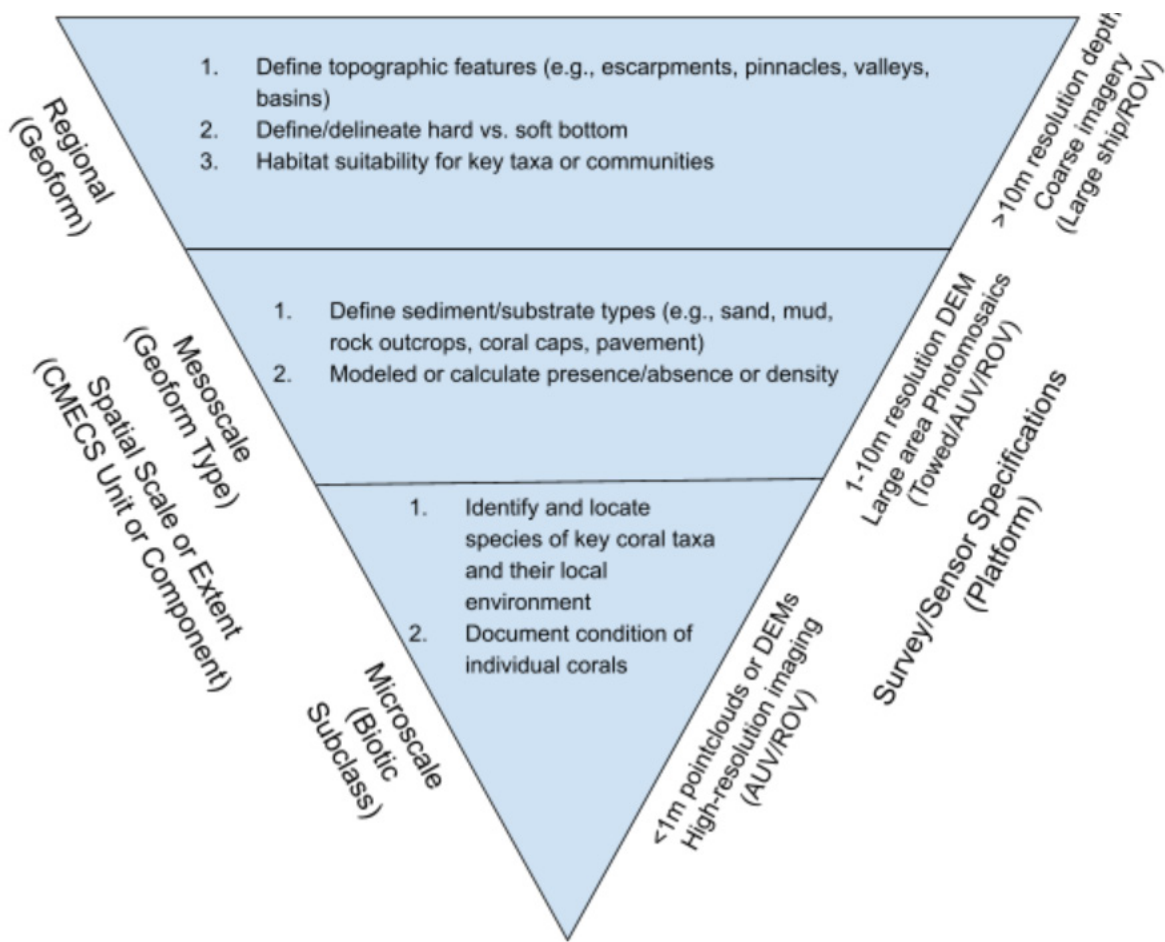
Regional (Geoform)

1. Define topographic features (e.g., escarpments, pinnacles, valleys, basins)
2. Define/delineate hard vs. soft bottom
3. Habitat suitability for key taxa or communities

>10m resolution depth
Coarse imagery
(Large ship/ROV)

Spatial Scale or Extent
(CMECS Unit or Component)

Mesoscale
(Geoform Type)

1. Define sediment/substrate types (e.g., sand, mud, rock outcrops, coral caps, pavement)
2. Modeled or calculate presence/absence or density

1-10m resolution DEM
Large area Photomosaics
(Towed/AUV/ROV)

Survey/Sensor Specifications
(Platform)

Microscale
(Biotic
Subclass)

1. Identify and locate species of key coral taxa and their local environment
2. Document condition of individual corals

<1m pointclouds or DEMs
High-resolution imaging
(AUV/ROV)